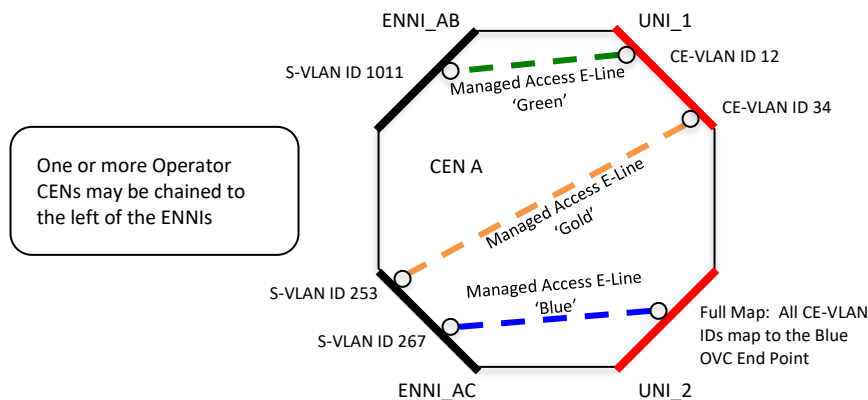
ENNI_AB

UNI_1

S-VLAN ID 1011

CE-VLAN ID 12

Managed Access E-Line 'Green'

CE-VLAN ID 34

One or more Operator CENs may be chained to the left of the ENNIs

CEN A

Managed Access E-Line 'Gold'

S-VLAN ID 253

Managed Access E-Line 'Blue'

S-VLAN ID 267

Full Map: All CE-VLAN IDs map to the Blue OVC End Point

ENNI_AC

UNI_2